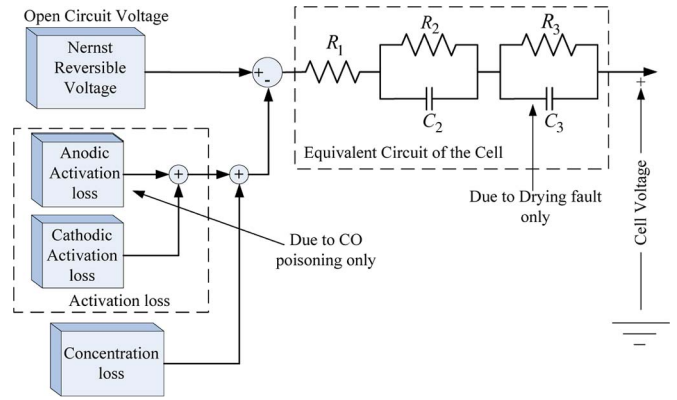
Open Circuit Voltage

Nernst Reversible Voltage

+ -

$R_1$

$R_2$

$R_3$

$C_2$

$C_3$

Equivalent Circuit of the Cell

Anodic Activation loss

+

+

Cathodic Activation loss

Activation loss

Due to CO poisoning only

Due to Drying fault only

Concentration loss

+

Cell Voltage

-